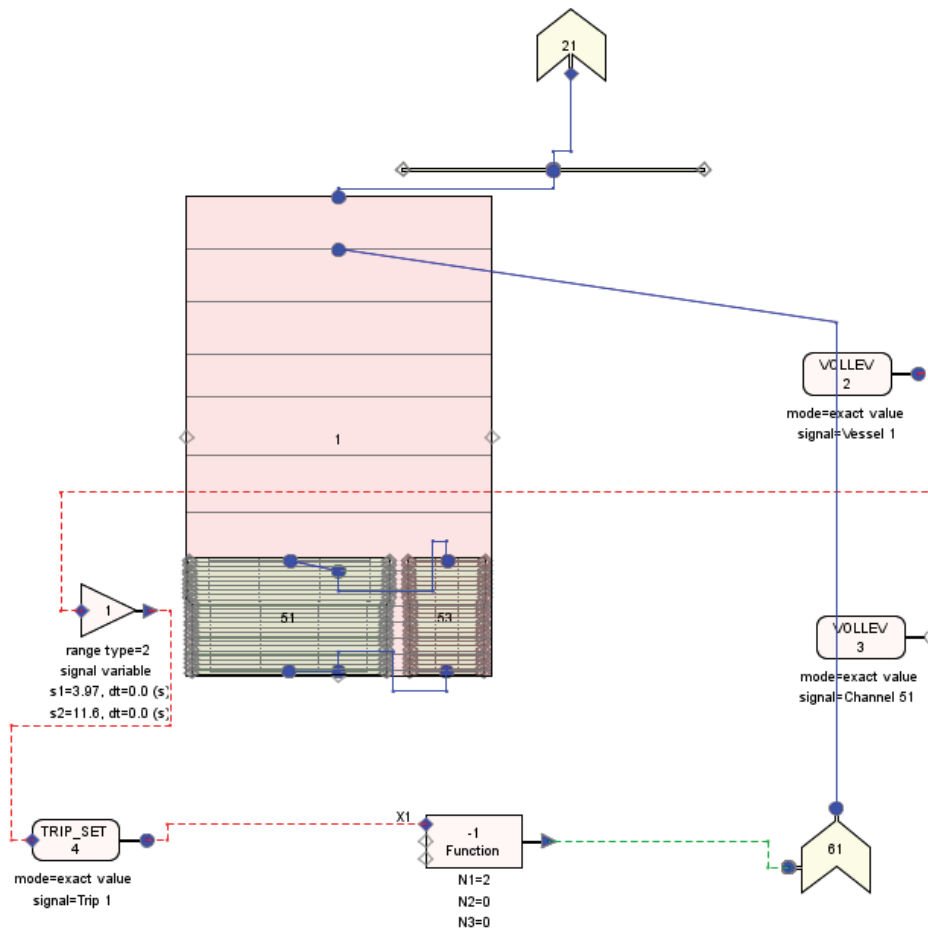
21

1

VOLLEV
2
mode=exact value
signal=Vessel 1

1
range type=2
signal variable
s1=3.97, dt=0.0 (s)
s2=11.6, dt=0.0 (s)

51

53

VOLLEV
3
mode=exact value
signal=Channel 51

TRIP_SET
4
mode=exact value
signal=Trip 1

X1
-1
Function
N1=2
N2=0
N3=0

61